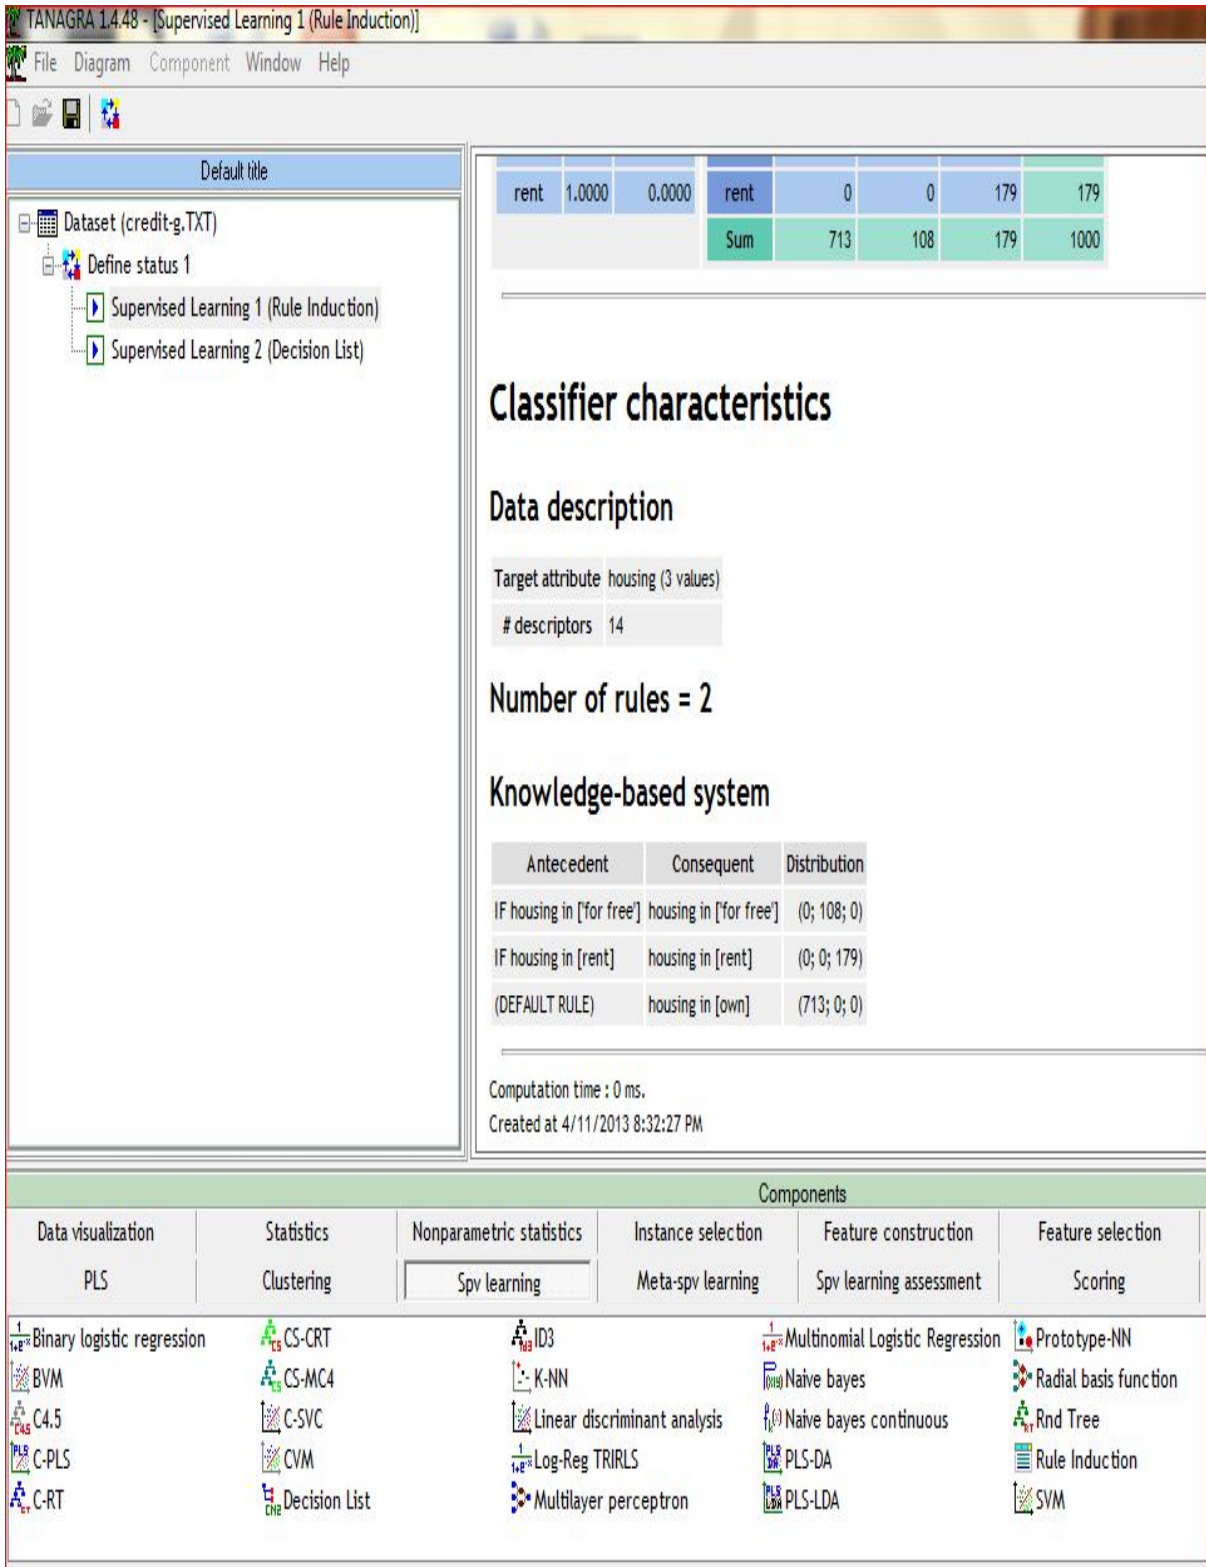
TANAGRA 1.4.48 - [Supervised Learning 1 (Rule Induction)]

File Diagram Component Window Help

Default title

Dataset (credit-g.TXT)
Define status 1
Supervised Learning 1 (Rule Induction)
Supervised Learning 2 (Decision List)

| rent | 1.0000 | 0.0000 | rent | 0 | 0 | 179 | 179 |
|---|---|---|---|---|---|---|---|
| | | | Sum | 713 | 108 | 179 | 1000 |

Classifier characteristics

Data description

| Target attribute | housing (3 values) |
|---|---|
| # descriptors | 14 |

Number of rules = 2

Knowledge-based system

| Antecedent | Consequent | Distribution |
|---|---|---|
| IF housing in ['for free'] | housing in ['for free'] | (0; 108; 0) |
| IF housing in [rent] | housing in [rent] | (0; 0; 179) |
| (DEFAULT RULE) | housing in [own] | (713; 0; 0) |

Computation time : 0 ms.
Created at 4/11/2013 8:32:27 PM

Components

| Data visualization | Statistics | Nonparametric statistics | Instance selection | Feature construction | Feature selection |
|---|---|---|---|---|---|
| PLS | Clustering | Spv learning | Meta-spv learning | Spv learning assessment | Scoring |

Binary logistic regression
BVM
C4.5
C-PLS
C-RT

CS-CRT
CS-MC4
C-SVC
CVM
Decision List

ID3
K-NN
Linear discriminant analysis
Log-Reg TRIRLS
Multilayer perceptron

Multinomial Logistic Regression
Naive bayes
Naive bayes continuous
PLS-DA
PLS-LDA

Prototype-NN
Radial basis function
Rnd Tree
Rule Induction
SVM